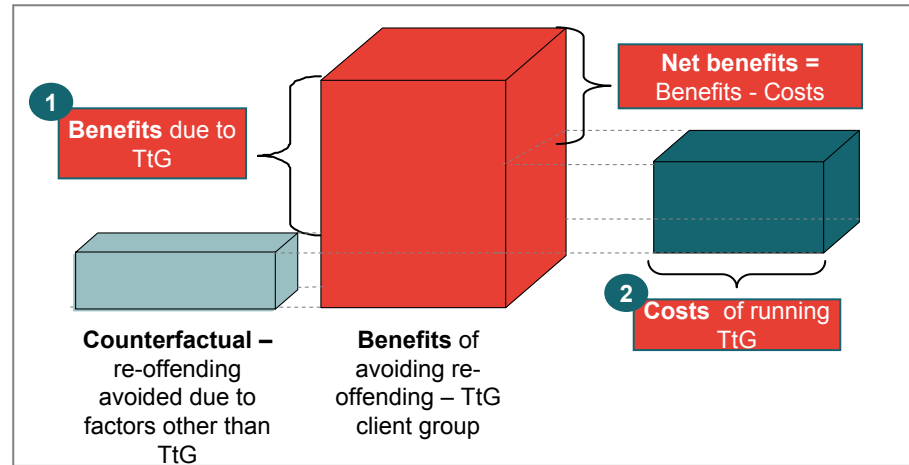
1

Benefits due to TtG

Net benefits = Benefits - Costs

2

Costs of running TtG

Counterfactual – re-offending avoided due to factors other than TtG

Benefits of avoiding re-offending – TtG client group